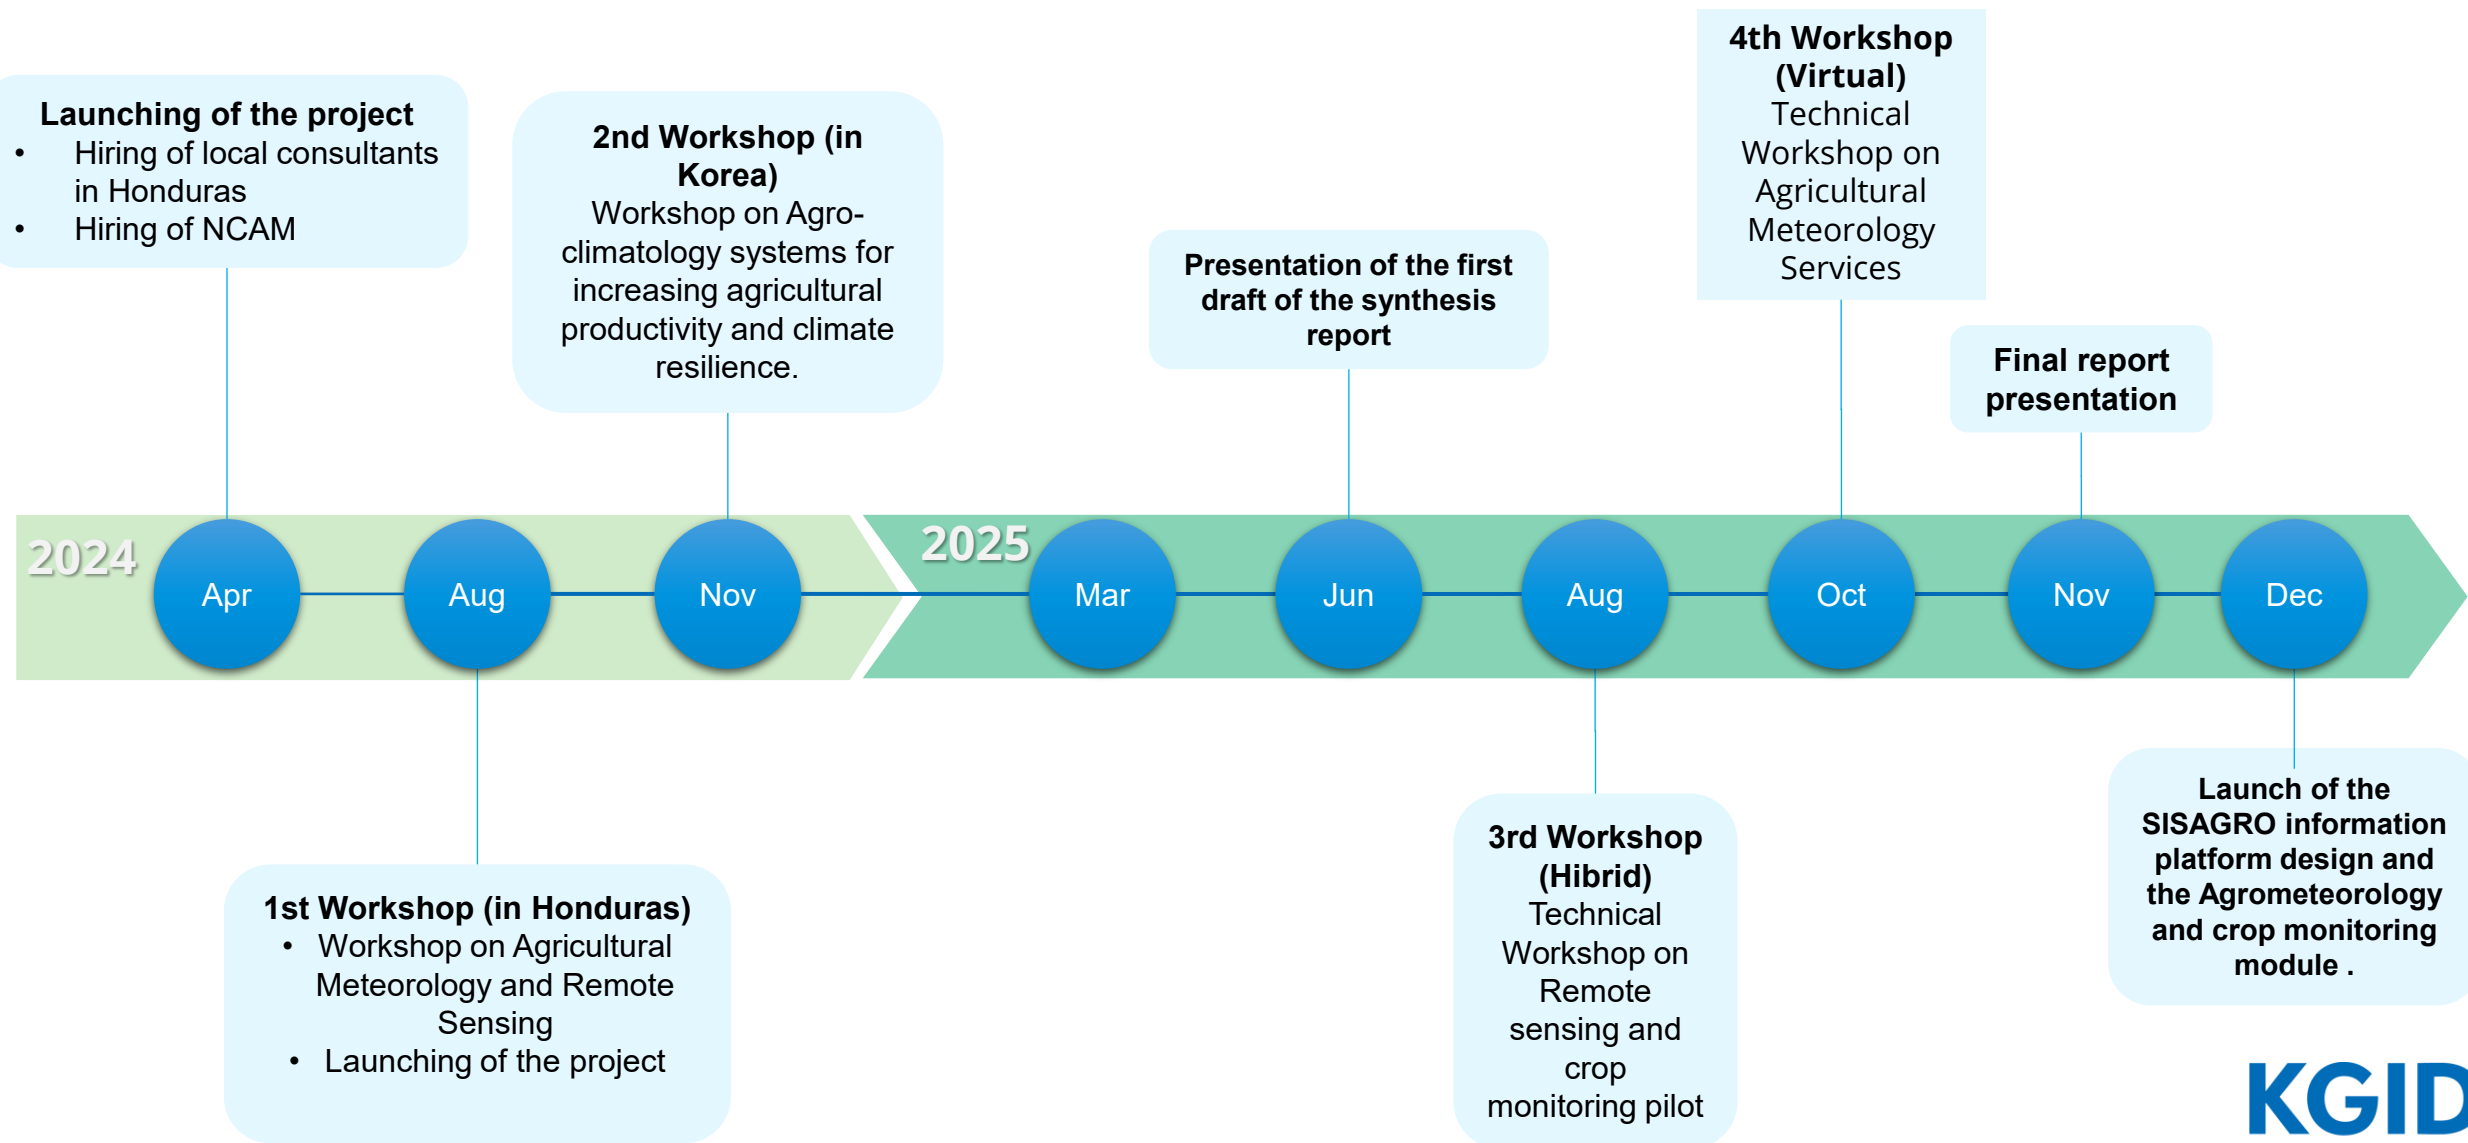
**Launching of the project**
- Hiring of local consultants in Honduras
- Hiring of NCAM

**2nd Workshop (in Korea)**
Workshop on Agro-climatology systems for increasing agricultural productivity and climate resilience.

**Presentation of the first draft of the synthesis report**

**4th Workshop (Virtual)**
Technical Workshop on Agricultural Meteorology Services

**Final report presentation**

2024

Apr

Aug

Nov

2025

Mar

Jun

Aug

Oct

Nov

Dec

**1st Workshop (in Honduras)**
- Workshop on Agricultural Meteorology and Remote Sensing
- Launching of the project

**3rd Workshop (Hibrid)**
Technical Workshop on Remote sensing and crop monitoring pilot

**Launch of the SISAGRO information platform design and the Agrometeorology and crop monitoring module .**

KGID